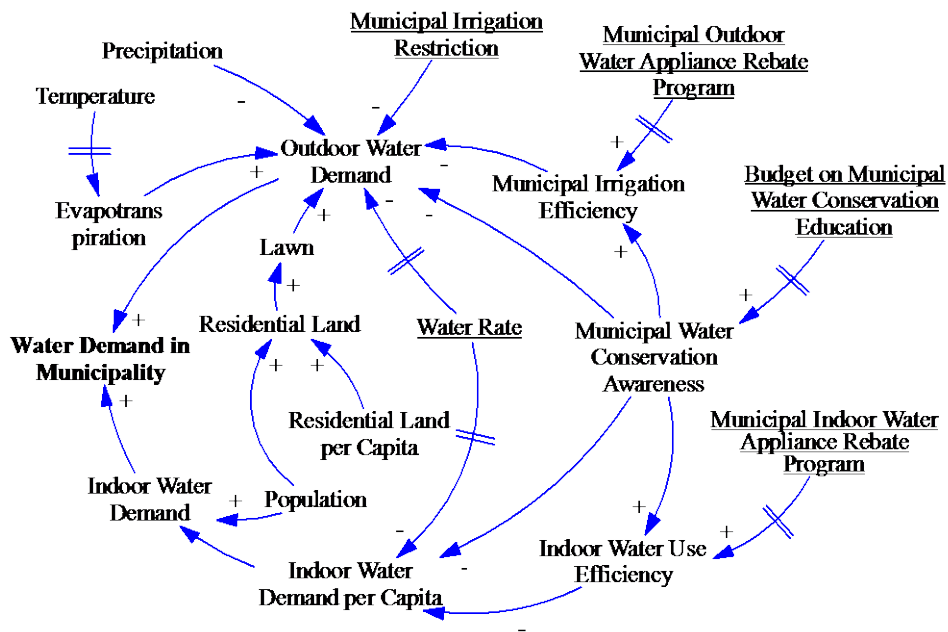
Municipal Irrigation Restriction

Municipal Outdoor Water Appliance Rebate Program

Precipitation

Temperature

Outdoor Water Demand

Municipal Irrigation Efficiency

Budget on Municipal Water Conservation Education

Evapotrans piration

Lawn

Residential Land

Water Rate

Municipal Water Conservation Awareness

Water Demand in Municipality

Residential Land per Capita

Municipal Indoor Water Appliance Rebate Program

Indoor Water Demand

Population

Indoor Water Demand per Capita

Indoor Water Use Efficiency

-
-
+
-
-
-
+
+
+
+
+
+
+
+
+
+
+
-
-
+
-
-